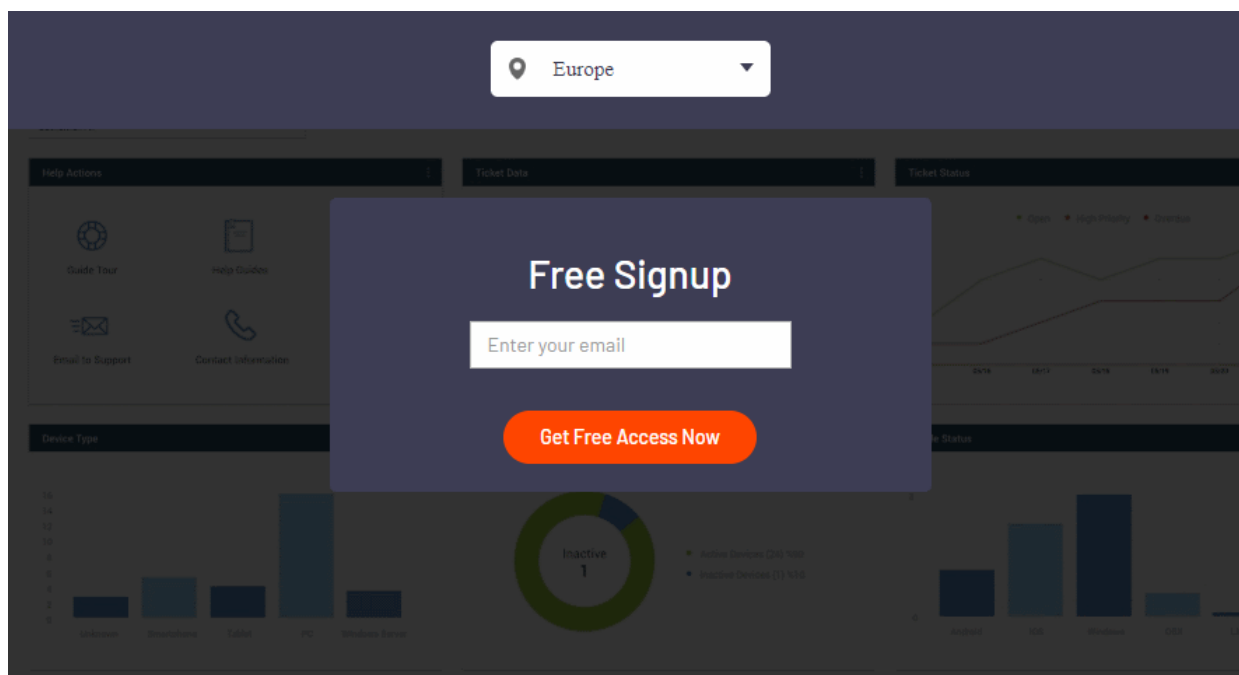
Europe

Help Actions

Ticket Data

Ticket Status

Guide Tour

Help Guides

Email to Support

Contact Information

Open High Priority Overdue

Free Signup

Enter your email

Get Free Access Now

Device Type

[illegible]e Status

Inactive
1

Active Devices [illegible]
Inactive Devices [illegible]

Unknown Smartphone Tablet PC Windows Server

Android iOS Windows OSX